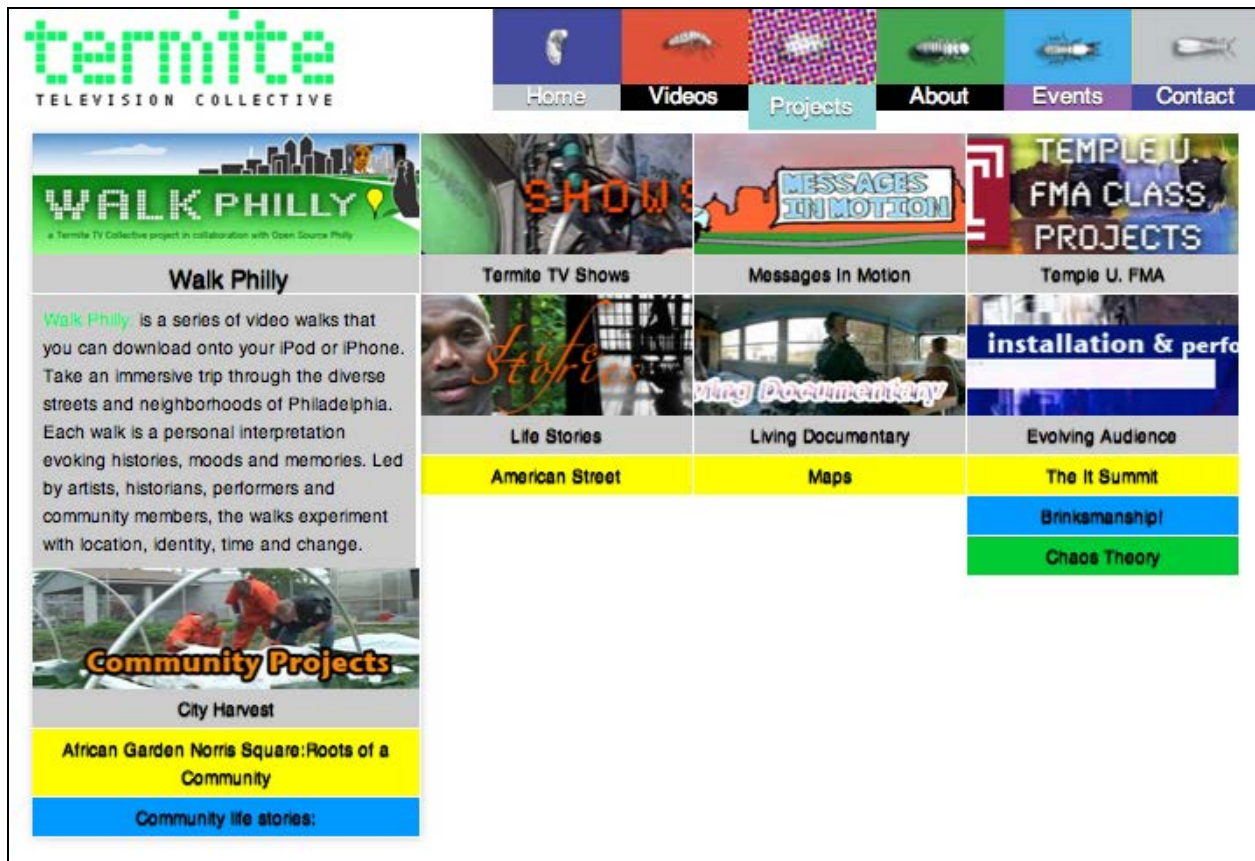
termite
TELEVISION COLLECTIVE

Home
Videos
Projects
About
Events
Contact

WALK PHILLY
a Termite TV Collective project in collaboration with Open Source Philly

Walk Philly

Walk Philly is a series of video walks that you can download onto your iPod or iPhone. Take an immersive trip through the diverse streets and neighborhoods of Philadelphia. Each walk is a personal interpretation evoking histories, moods and memories. Led by artists, historians, performers and community members, the walks experiment with location, identity, time and change.

Community Projects

City Harvest

African Garden Norris Square:Roots of a Community

Community life stories:

SHOWS

Termite TV Shows

MESSAGES IN MOTION

Messages In Motion

TEMPLE U. FMA CLASS PROJECTS

Temple U. FMA

Life Stories

Life Stories

ving Documentary

Living Documentary

installation & perfo

Evolving Audience

American Street

Maps

The It Summit

Brinksmanship!

Chaos Theory